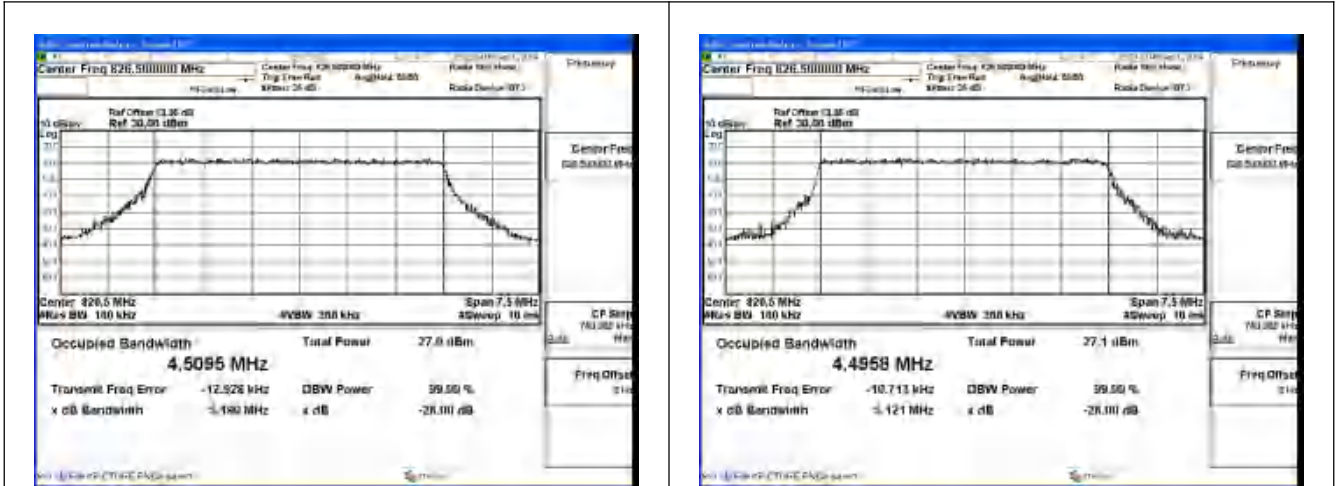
Center Freq 826.500000 MHz

Ref Offset 13.38 dB
Ref 30.00 dBm

10 dB/div
Log

Center Freq

Center 826.5 MHz
#Res BW 100 kHz
#VBW 300 kHz
Span 7.5 MHz
Sweep 10 ms

CF Step

Occupied Bandwidth
4.5095 MHz
Total Power 27.0 dBm

Transmit Freq Error -12.926 kHz
OBW Power 99.00 %

x dB Bandwidth 5.180 MHz
x dB -26.00 dB

Freq Offset

Center Freq 826.500000 MHz

Ref Offset 13.38 dB
Ref 30.00 dBm

10 dB/div
Log

Center Freq

Center 826.5 MHz
#Res BW 100 kHz
#VBW 300 kHz
Span 7.5 MHz
Sweep 10 ms

CF Step

Occupied Bandwidth
4.4958 MHz
Total Power 27.1 dBm

Transmit Freq Error -10.713 kHz
OBW Power 99.00 %

x dB Bandwidth 5.121 MHz
x dB -26.00 dB

Freq Offset